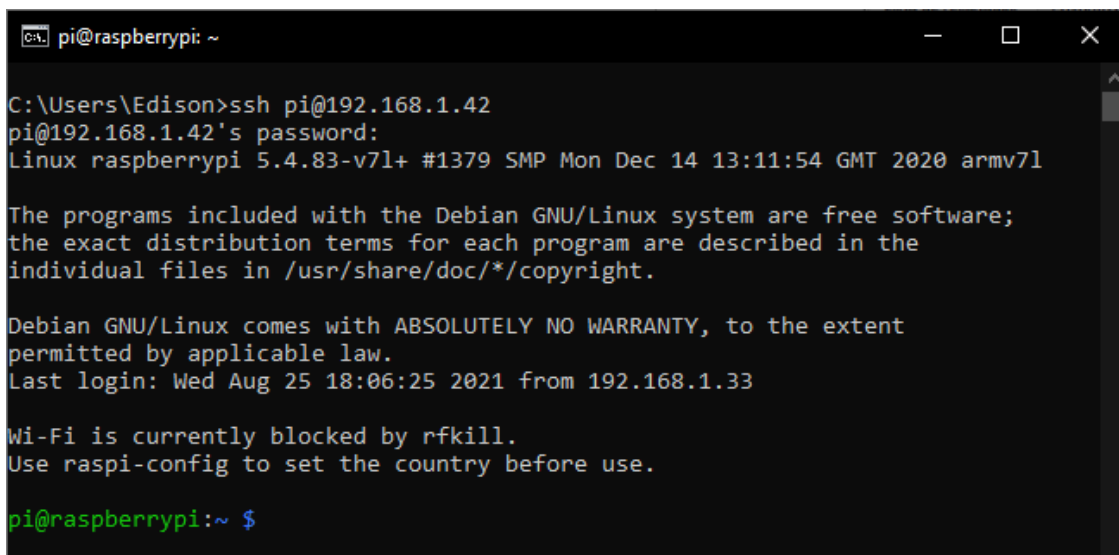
pi@raspberrypi: ~

C:\Users\Edison>ssh pi@192.168.1.42
pi@192.168.1.42's password:
Linux raspberrypi 5.4.83-v7l+ #1379 SMP Mon Dec 14 13:11:54 GMT 2020 armv7l

The programs included with the Debian GNU/Linux system are free software;
the exact distribution terms for each program are described in the
individual files in /usr/share/doc/*/copyright.

Debian GNU/Linux comes with ABSOLUTELY NO WARRANTY, to the extent
permitted by applicable law.
Last login: Wed Aug 25 18:06:25 2021 from 192.168.1.33

Wi-Fi is currently blocked by rfkill.
Use raspi-config to set the country before use.

pi@raspberrypi:~ $